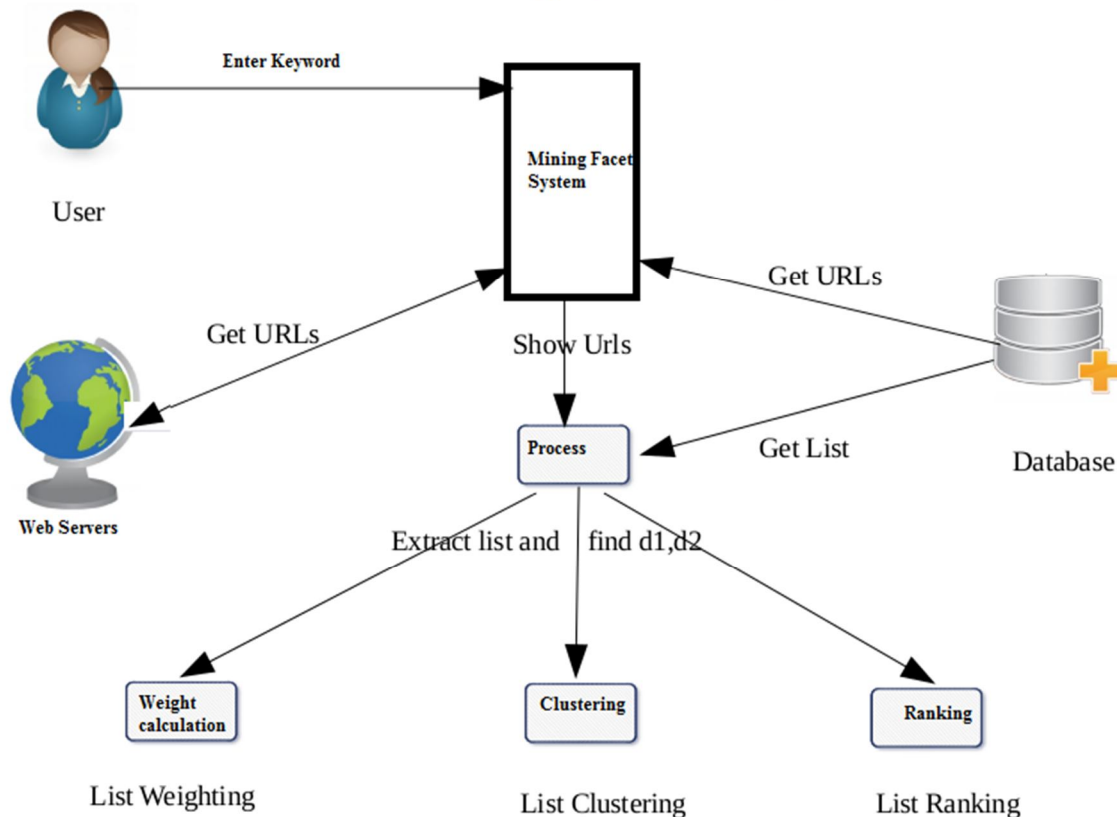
Enter Keyword

User

Mining Facet System

Get URLs

Get URLs

Show Urls

Process

Get List

Database

Web Servers

Extract list and find d1,d2

Weight calculation

Clustering

Ranking

List Weighting

List Clustering

List Ranking